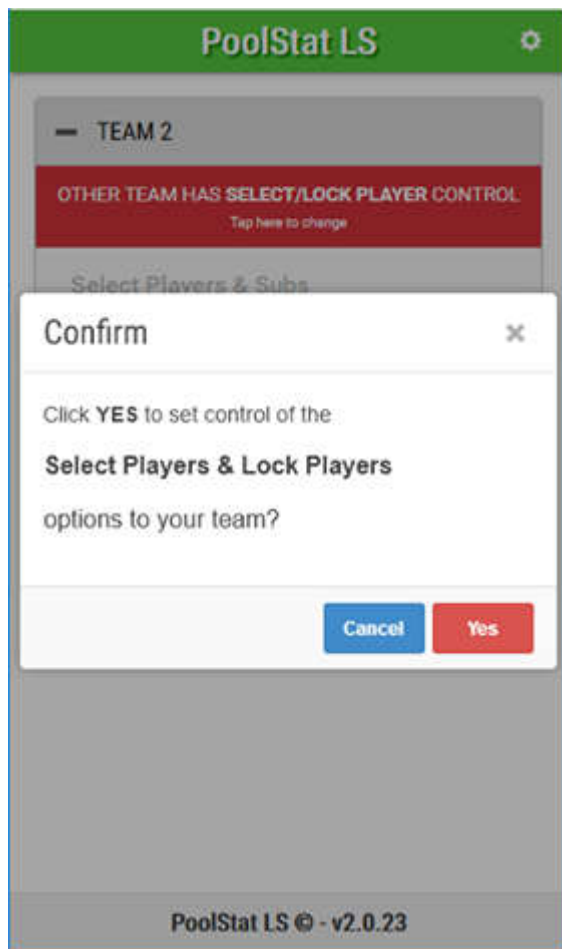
PoolStat LS

— TEAM 2

OTHER TEAM HAS SELECT/LOCK PLAYER CONTROL
Tap here to change

Select Players & Subs

Confirm

×

Click YES to set control of the

Select Players & Lock Players

options to your team?

Cancel

Yes

PoolStat LS © - v2.0.23